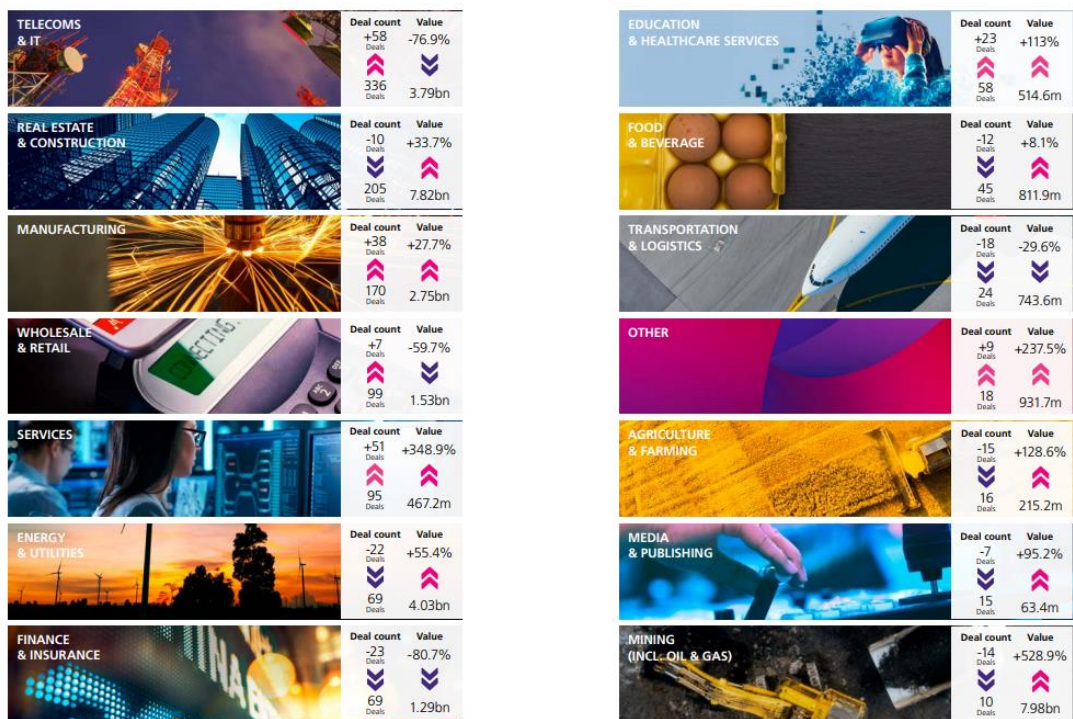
TELECOMS & IT
Deal count +58 Deals 336 Deals
Value -76.9% 3.79bn

REAL ESTATE & CONSTRUCTION
Deal count -10 Deals 205 Deals
Value +33.7% 7.82bn

MANUFACTURING
Deal count +38 Deals 170 Deals
Value +27.7% 2.75bn

WHOLESALE & RETAIL
Deal count +7 Deals 99 Deals
Value -59.7% 1.53bn

SERVICES
Deal count +51 Deals 95 Deals
Value +348.9% 467.2m

ENERGY & UTILITIES
Deal count -22 Deals 69 Deals
Value +55.4% 4.03bn

FINANCE & INSURANCE
Deal count -23 Deals 69 Deals
Value -80.7% 1.29bn

EDUCATION & HEALTHCARE SERVICES
Deal count +23 Deals 58 Deals
Value +113% 514.6m

FOOD & BEVERAGE
Deal count -12 Deals 45 Deals
Value +8.1% 811.9m

TRANSPORTATION & LOGISTICS
Deal count -18 Deals 24 Deals
Value -29.6% 743.6m

OTHER
Deal count +9 Deals 18 Deals
Value +237.5% 931.7m

AGRICULTURE & FARMING
Deal count -15 Deals 16 Deals
Value +128.6% 215.2m

MEDIA & PUBLISHING
Deal count -7 Deals 15 Deals
Value +95.2% 63.4m

MINING (INCL. OIL & GAS)
Deal count -14 Deals 10 Deals
Value +528.9% 7.98bn